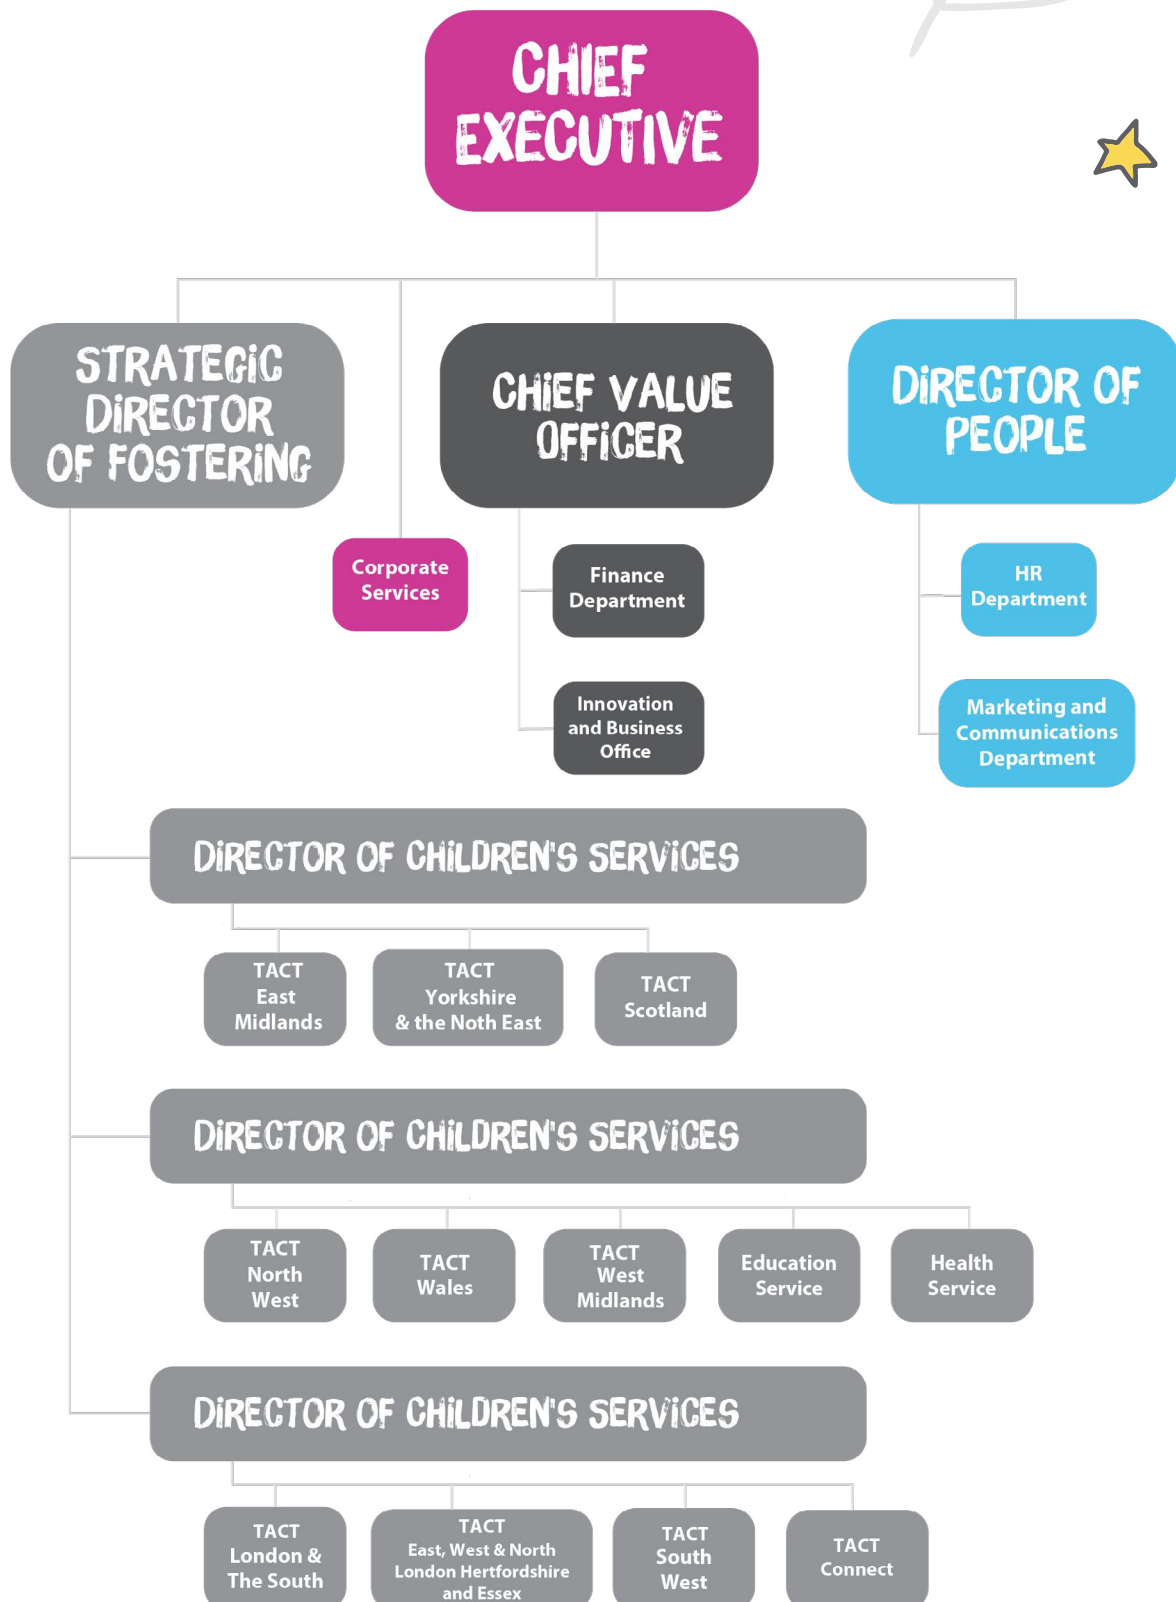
CHIEF EXECUTIVE

STRATEGIC DIRECTOR OF FOSTERING

CHIEF VALUE OFFICER

DIRECTOR OF PEOPLE

Corporate Services

Finance Department

Innovation and Business Office

HR Department

Marketing and Communications Department

DIRECTOR OF CHILDREN'S SERVICES

TACT East Midlands

TACT Yorkshire & the Noth East

TACT Scotland

DIRECTOR OF CHILDREN'S SERVICES

TACT North West

TACT Wales

TACT West Midlands

Education Service

Health Service

DIRECTOR OF CHILDREN'S SERVICES

TACT London & The South

TACT East, West & North London Hertfordshire and Essex

TACT South West

TACT Connect